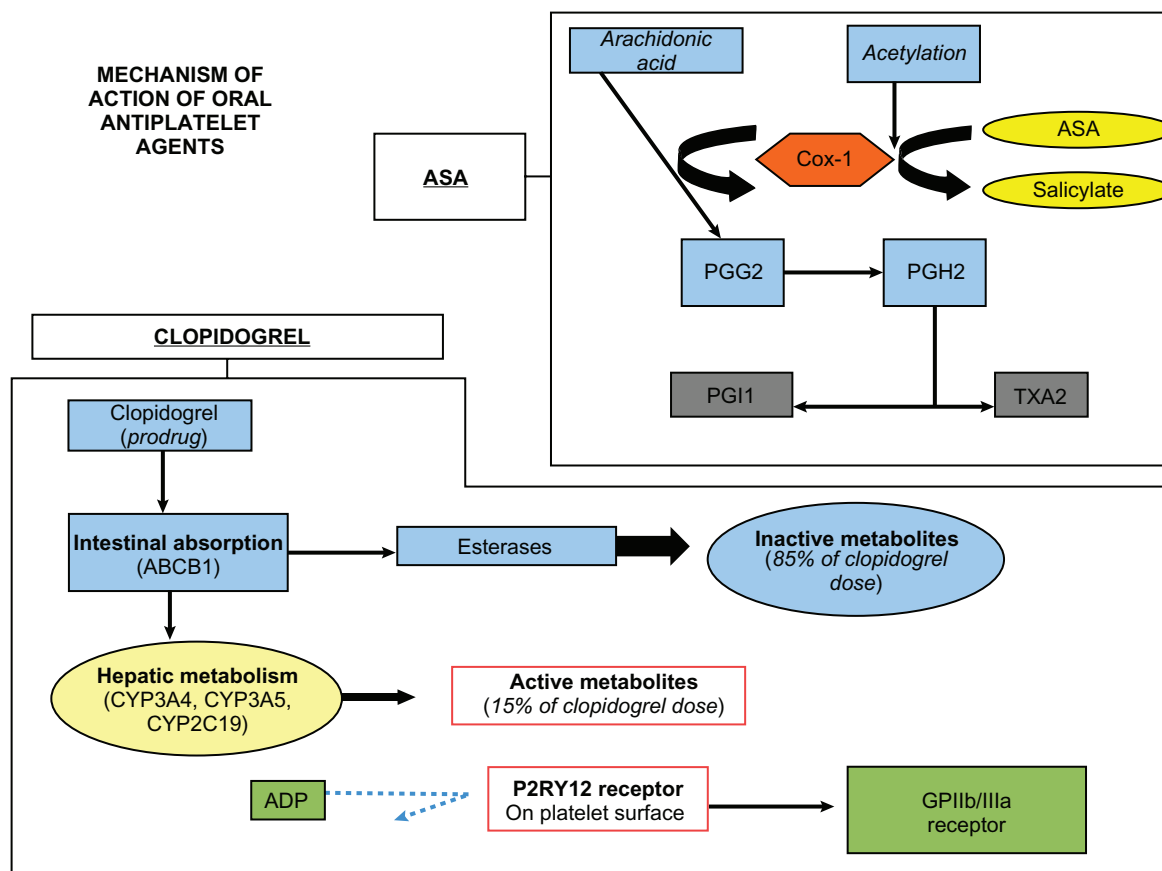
MECHANISM OF ACTION OF ORAL ANTIPLATELET AGENTS

ASA

Arachidonic acid

Acetylation

Cox-1

ASA

Salicylate

PGG2

PGH2

PGI1

TXA2

CLOPIDOGREL

Clopidogrel (prodrug)

Intestinal absorption (ABCB1)

Esterases

Inactive metabolites (85% of clopidogrel dose)

Hepatic metabolism (CYP3A4, CYP3A5, CYP2C19)

Active metabolites (15% of clopidogrel dose)

ADP

P2RY12 receptor On platelet surface

GPIIb/IIIa receptor